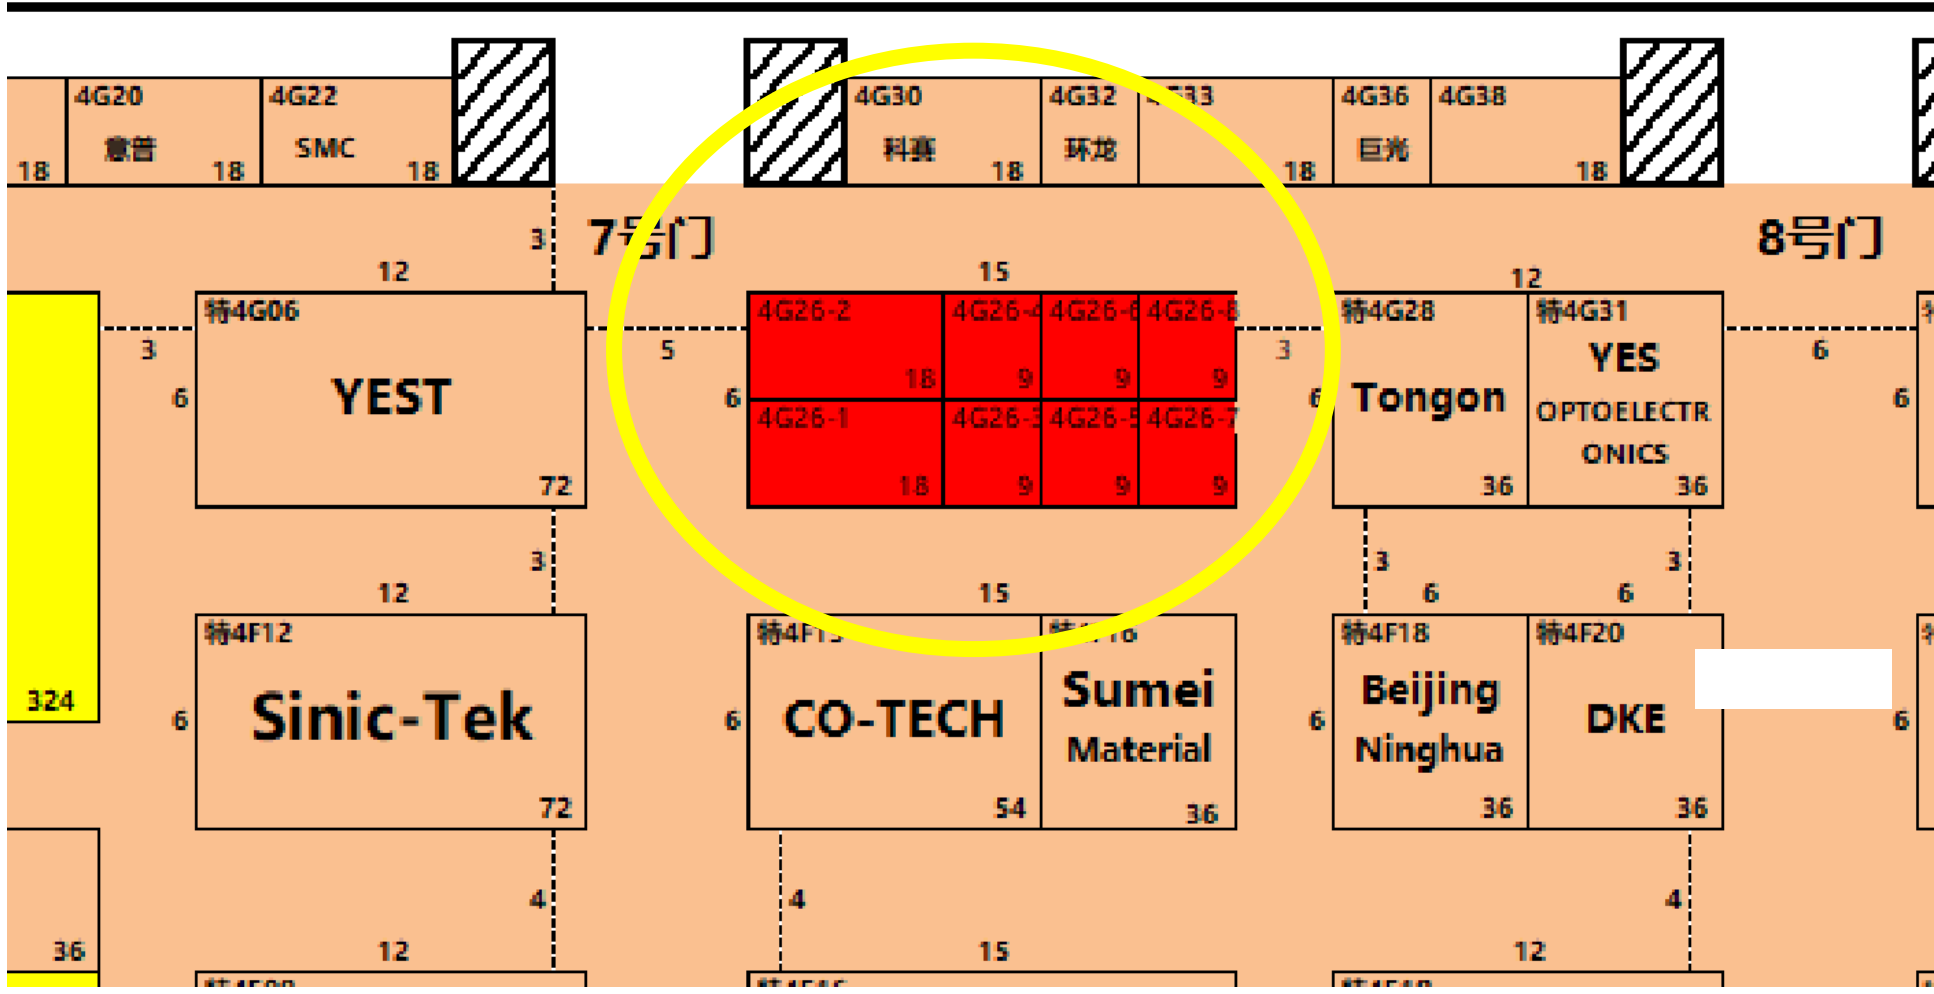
18 | 4G20 意普 18 | 4G22 SMC 18 | 4G30 科赛 18 | 4G32 环龙 | 4G33 18 | 4G36 巨光 | 4G38 18

3 7号门 8号门

12 15 12

特4G06 YEST 72 | 3 6 | 5 6 | 4G26-2 18 | 4G26-4 9 | 4G26-6 9 | 4G26-8 9 | 4G26-1 18 | 4G26-3 9 | 4G26-5 9 | 4G26-7 9 | 3 6 | 特4G28 Tongon 36 | 特4G31 YES OPTOELECTRONICS 36 | 6 6

3 3 3 6 6

12 15

324

特4F12 Sinic-Tek 72 | 6 | 6 | 特4F1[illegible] CO-TECH 54 | 特4F16 Sumei Material 36 | 6 | 特4F18 Beijing Ninghua 36 | 特4F20 DKE 36 | 6

36 4 4 4

12 15 12